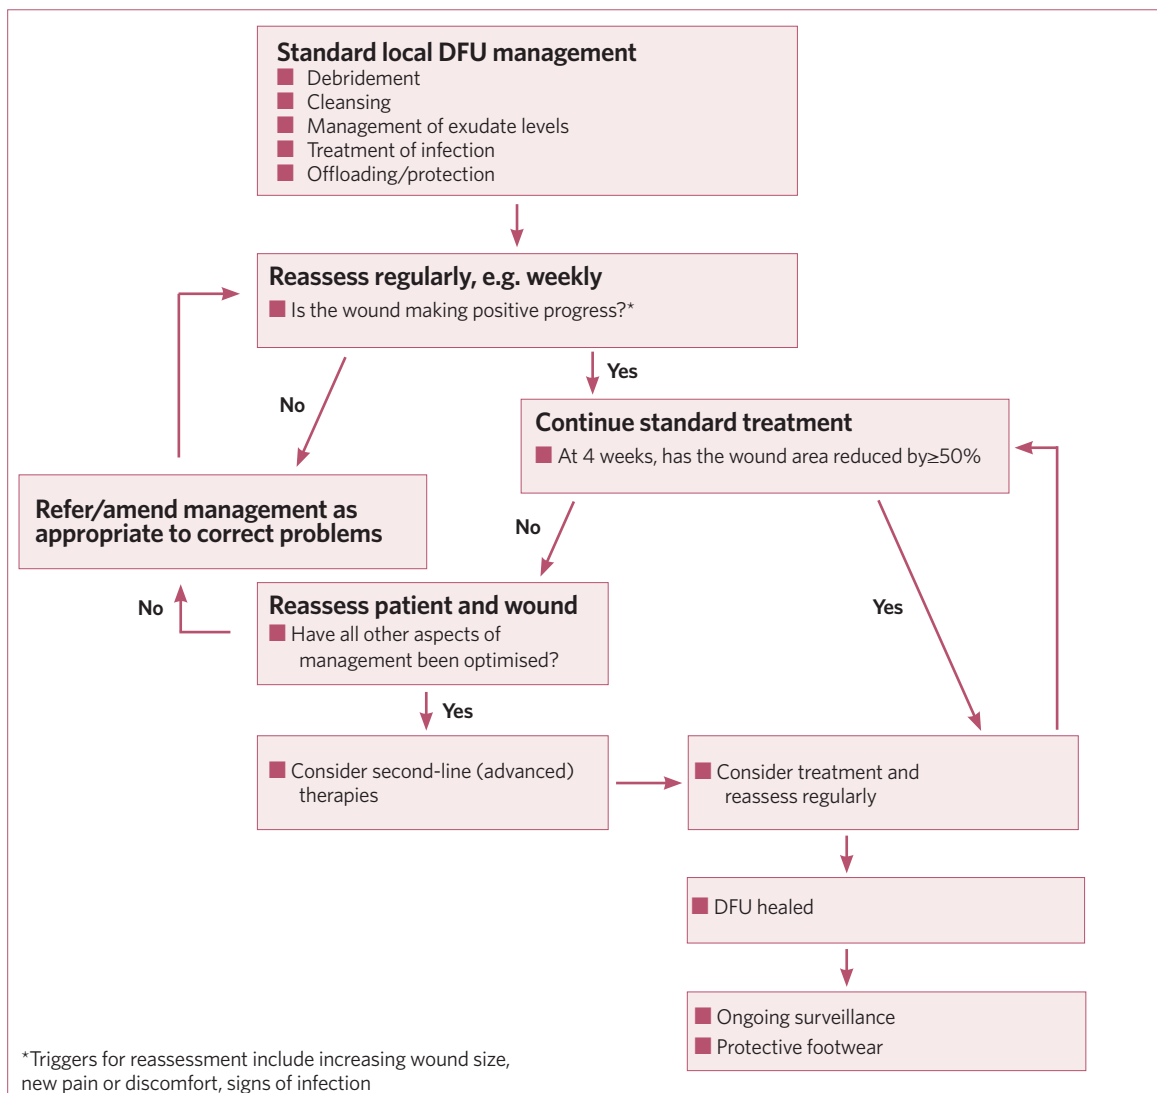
Standard local DFU management
Debridement
Cleansing
Management of exudate levels
Treatment of infection
Offloading/protection

Reassess regularly, e.g. weekly
Is the wound making positive progress?*

No

Yes

Continue standard treatment
At 4 weeks, has the wound area reduced by≥50%

Refer/amend management as appropriate to correct problems

No

No

Reassess patient and wound
Have all other aspects of management been optimised?

Yes

Yes

Consider second-line (advanced) therapies

Consider treatment and reassess regularly

DFU healed

Ongoing surveillance
Protective footwear

*Triggers for reassessment include increasing wound size, new pain or discomfort, signs of infection